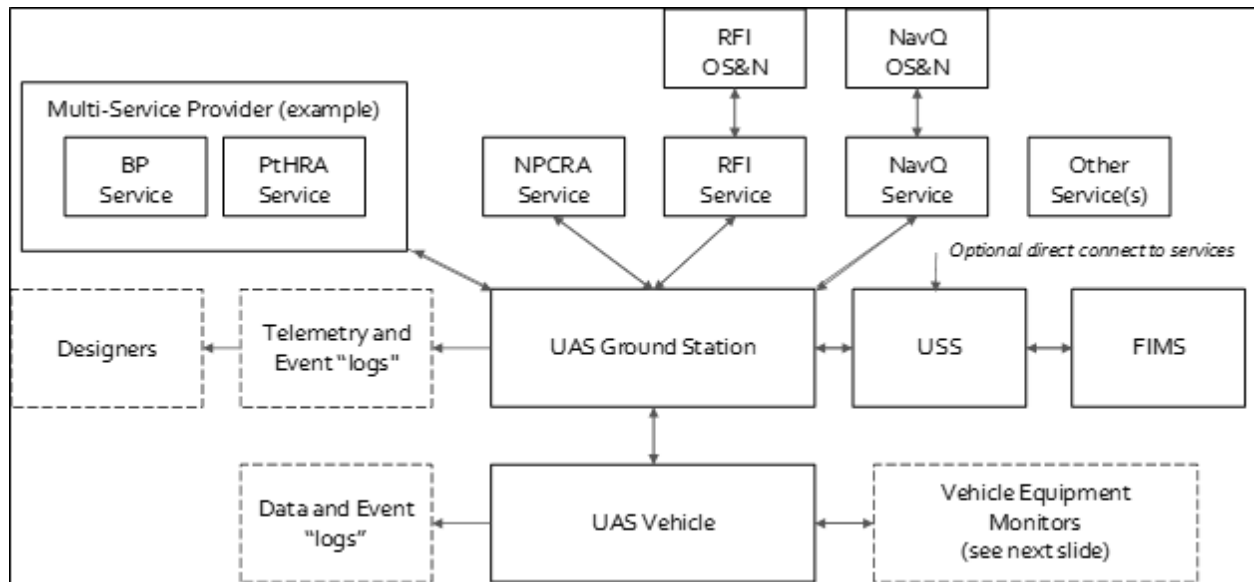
RFI OS&N

NavQ OS&N

Multi-Service Provider (example)

BP Service

PtHRA Service

NPCRA Service

RFI Service

NavQ Service

Other Service(s)

Optional direct connect to services

Designers

Telemetry and Event "logs"

UAS Ground Station

USS

FIMS

Data and Event "logs"

UAS Vehicle

Vehicle Equipment Monitors (see next slide)